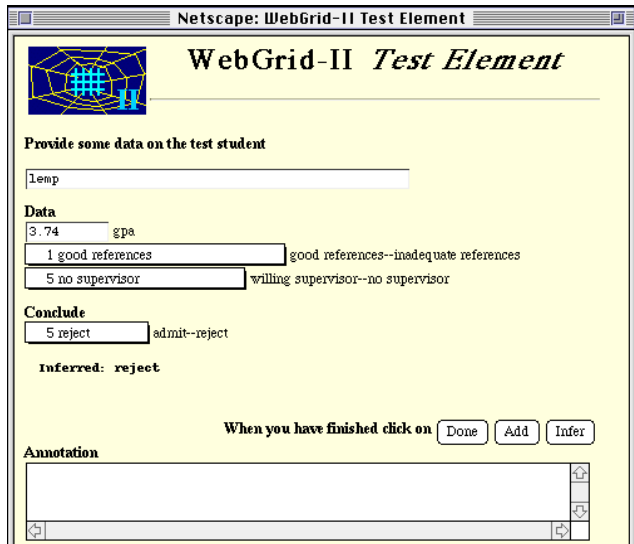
Netscape: WebGrid-II Test Element

II

WebGrid-II *Test Element*

Provide some data on the test student

lemp

Data

3.74 gpa

1 good references good references--inadequate references

5 no supervisor willing supervisor--no supervisor

Conclude

5 reject admit--reject

Inferred: reject

When you have finished click on Done Add Infer

Annotation